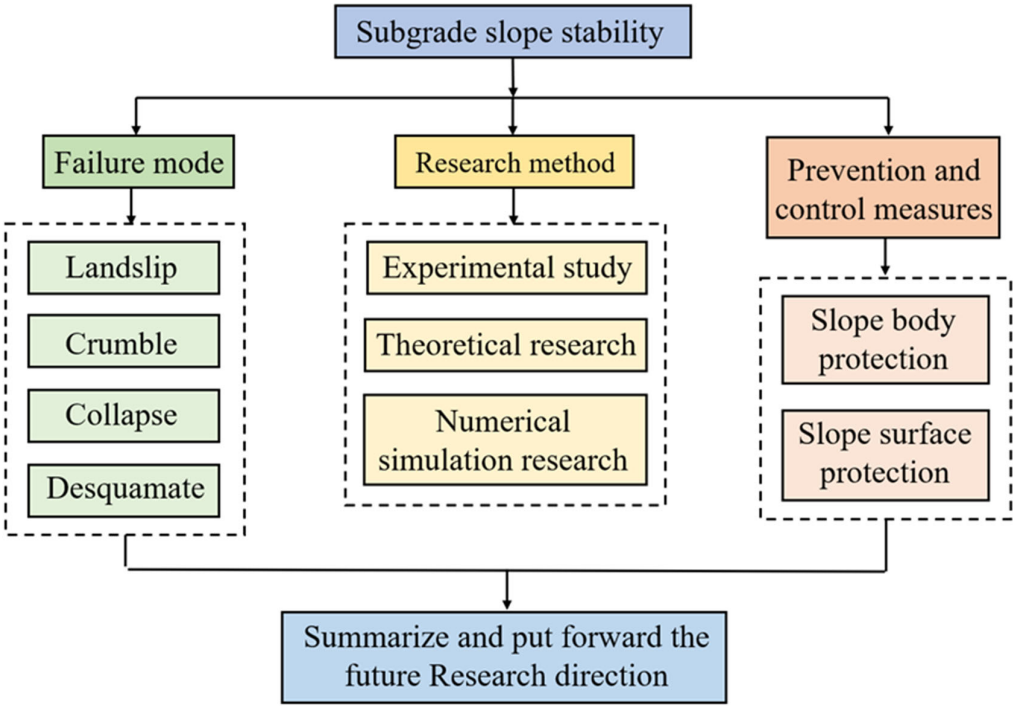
Subgrade slope stability

Failure mode

Landslip

Crumble

Collapse

Desquamate

Research method

Experimental study

Theoretical research

Numerical simulation research

Prevention and control measures

Slope body protection

Slope surface protection

Summarize and put forward the future Research direction